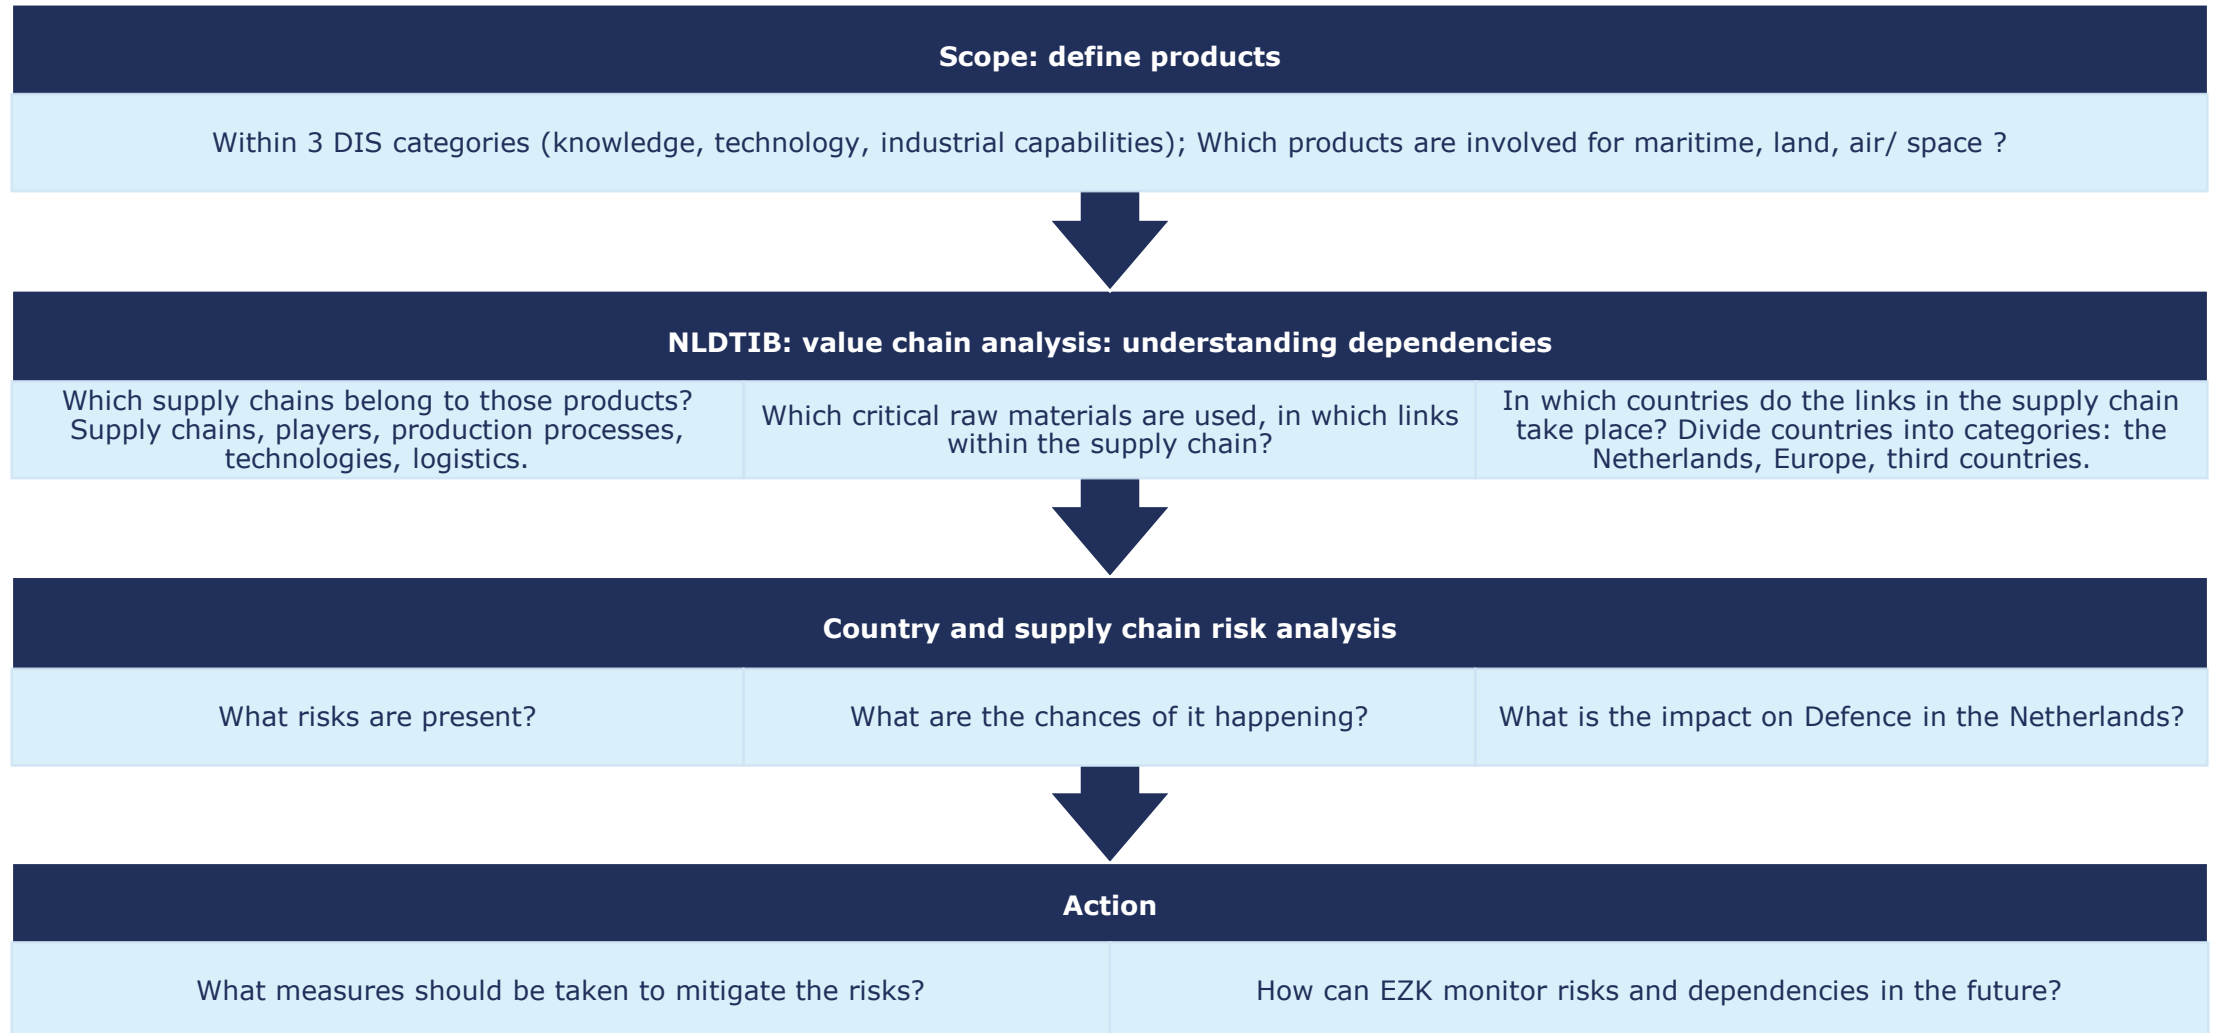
Scope: define products

Within 3 DIS categories (knowledge, technology, industrial capabilities); Which products are involved for maritime, land, air/ space ?

NLDTIB: value chain analysis: understanding dependencies

Which supply chains belong to those products? Supply chains, players, production processes, technologies, logistics.

Which critical raw materials are used, in which links within the supply chain?

In which countries do the links in the supply chain take place? Divide countries into categories: the Netherlands, Europe, third countries.

Country and supply chain risk analysis

What risks are present?

What are the chances of it happening?

What is the impact on Defence in the Netherlands?

Action

What measures should be taken to mitigate the risks?

How can EZK monitor risks and dependencies in the future?